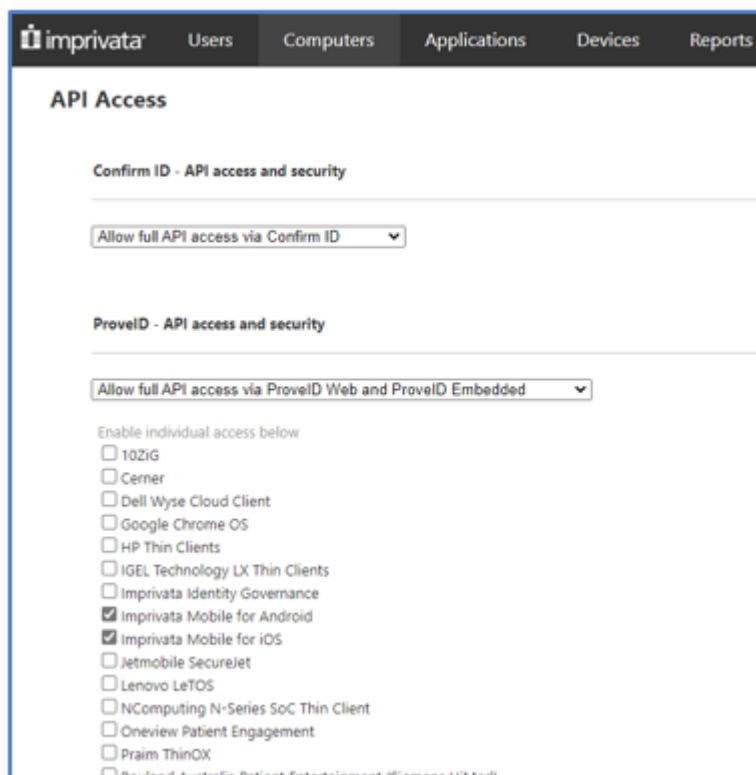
imprivata Users Computers Applications Devices Reports

API Access

Confirm ID - API access and security

Allow full API access via Confirm ID

ProveID - API access and security

Allow full API access via ProveID Web and ProveID Embedded

Enable individual access below
10ZiG
Cerner
Dell Wyse Cloud Client
Google Chrome OS
HP Thin Clients
IGEL Technology LX Thin Clients
Imprivata Identity Governance
Imprivata Mobile for Android
Imprivata Mobile for iOS
Jetmobile SecureJet
Lenovo LeTOS
NComputing N-Series SoC Thin Client
Oneview Patient Engagement
Praim ThinOX
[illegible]